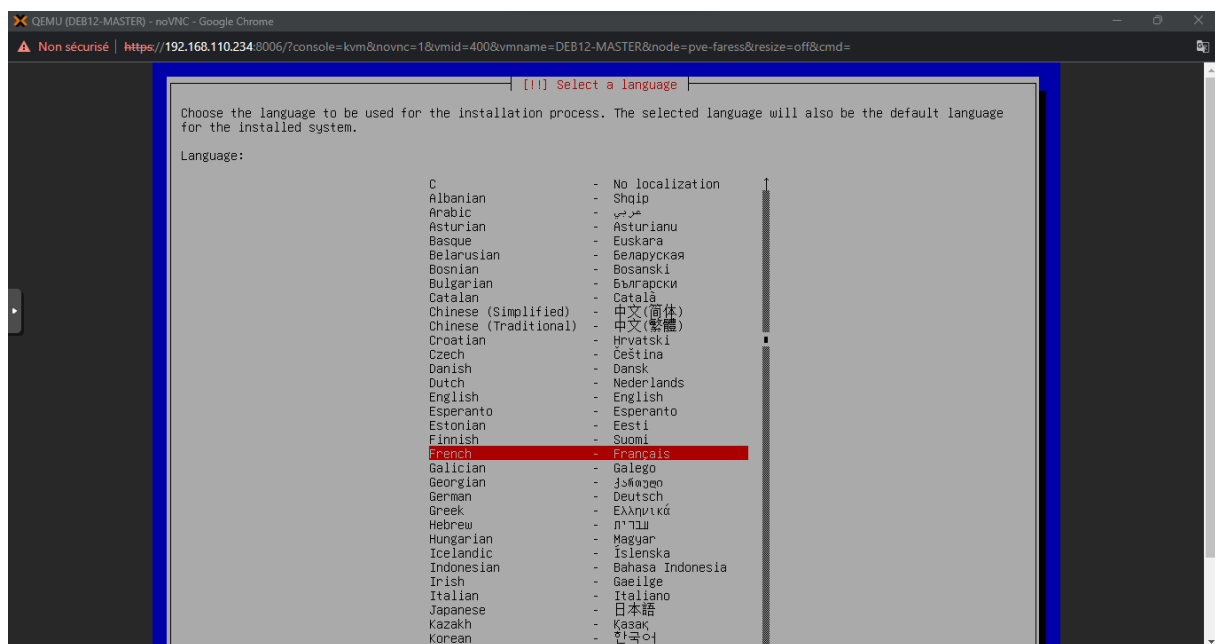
QEMU (DEB12-MASTER) - noVNC - Google Chrome

Non sécurisé | https://192.168.110.234:8006/?console=kvm&novnc=1&vmid=400&vmname=DEB12-MASTER&node=pve-faress&resize=off&cmd=

[!!] Select a language

Choose the language to be used for the installation process. The selected language will also be the default language for the installed system.

Language:

| | | |
|---|---|---|
| C | - | No localization |
| Albanian | - | Shqip |
| Arabic | - | عربي |
| Asturian | - | Asturianu |
| Basque | - | Euskara |
| Belarusian | - | Беларуская |
| Bosnian | - | Bosanski |
| Bulgarian | - | Български |
| Catalan | - | Català |
| Chinese (Simplified) | - | 中文(简体) |
| Chinese (Traditional) | - | 中文(繁體) |
| Croatian | - | Hrvatski |
| Czech | - | Čeština |
| Danish | - | Dansk |
| Dutch | - | Nederlands |
| English | - | English |
| Esperanto | - | Esperanto |
| Estonian | - | Eesti |
| Finnish | - | Suomi |
| French | - | Français |
| Galician | - | Galego |
| Georgian | - | ქართული |
| German | - | Deutsch |
| Greek | - | Ελληνικά |
| Hebrew | - | עברית |
| Hungarian | - | Magyar |
| Icelandic | - | Íslenska |
| Indonesian | - | Bahasa Indonesia |
| Irish | - | Gaeilge |
| Italian | - | Italiano |
| Japanese | - | 日本語 |
| Kazakh | - | Қазақ |
| Korean | - | 한국어 |